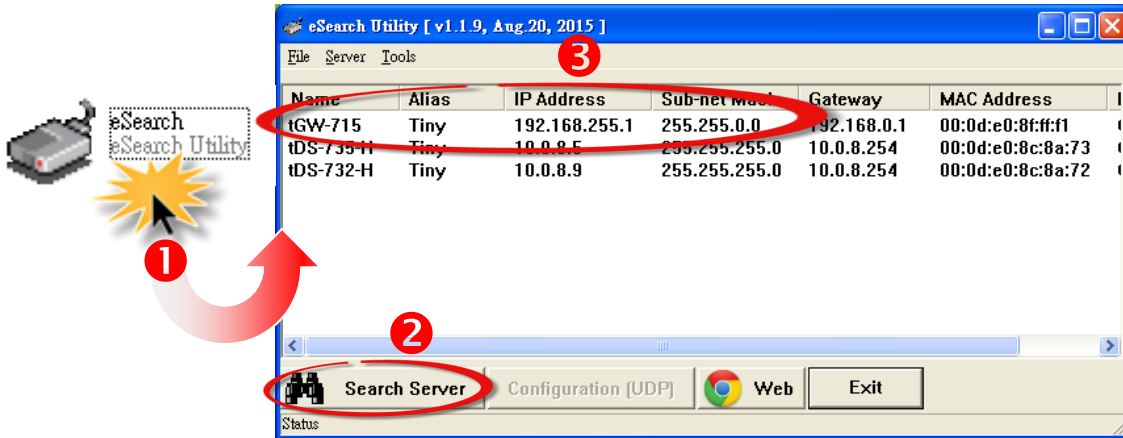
eSearch
eSearch Utility

1

eSearch Utility [ v1.1.9, Aug.20, 2015 ]

File Server Tools

3

| Name | Alias | IP Address | Sub-net Mask | Gateway | MAC Address |
|---|---|---|---|---|---|
| tGW-715 | Tiny | 192.168.255.1 | 255.255.0.0 | 192.168.0.1 | 00:0d:e0:8f:ff:f1 |
| tDS-735-H | Tiny | 10.0.8.5 | 255.255.255.0 | 10.0.8.254 | 00:0d:e0:8c:8a:73 |
| tDS-732-H | Tiny | 10.0.8.9 | 255.255.255.0 | 10.0.8.254 | 00:0d:e0:8c:8a:72 |

2

Search Server Configuration (UDP) Web Exit

Status